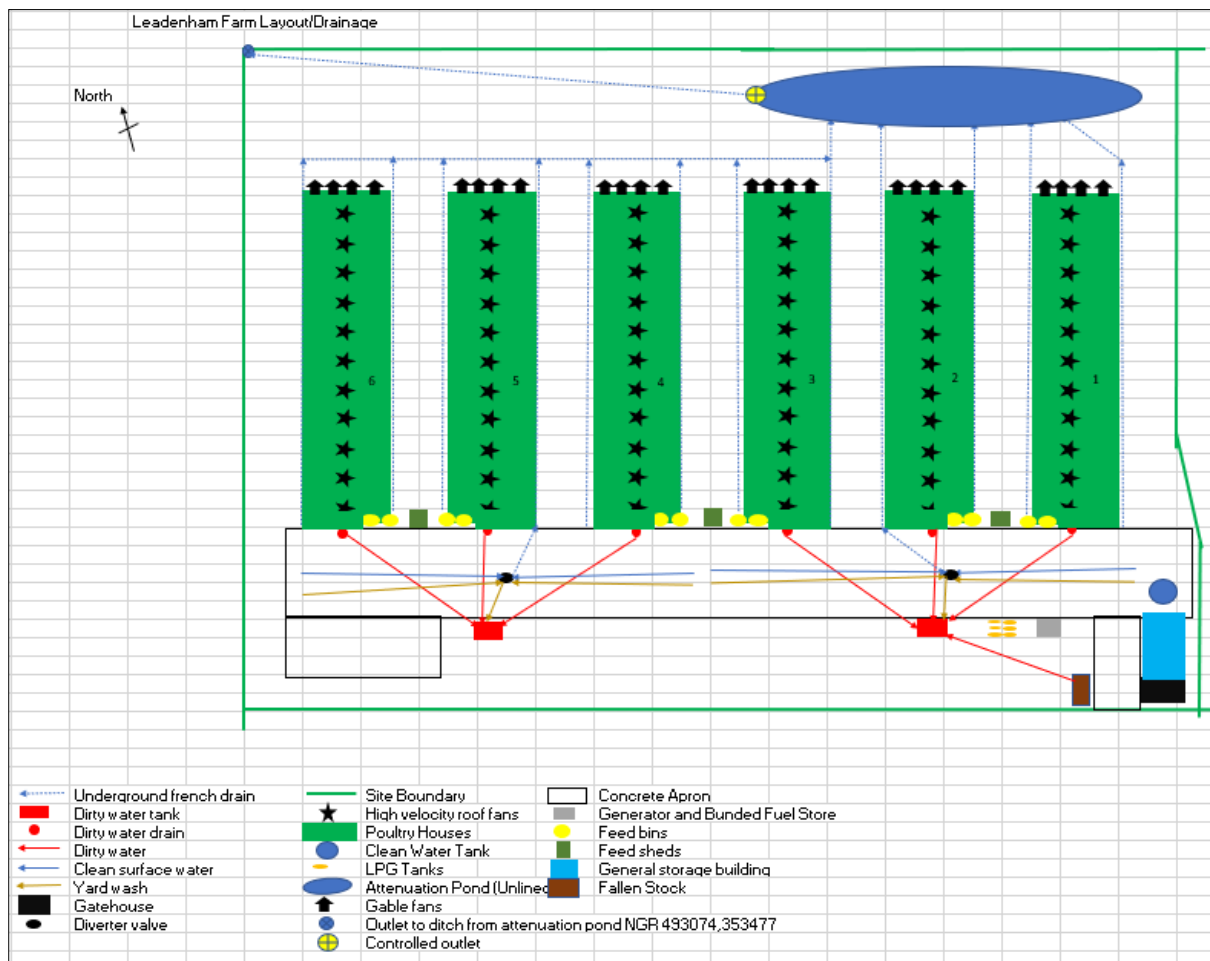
Leadenham Farm Layout/Drainage

North

6
5
4
3
2
1

Underground french drain
Dirty water tank
Dirty water drain
Dirty water
Clean surface water
Yard wash
Gatehouse
Diverter valve

Site Boundary
High velocity roof fans
Poultry Houses
Clean Water Tank
LPG Tanks
Attenuation Pond (Unlined
Gable fans
Outlet to ditch from attenuation pond NGR 493074,353477
Controlled outlet

Concrete Apron
Generator and Bunded Fuel Store
Feed bins
Feed sheds
General storage building
Fallen Stock